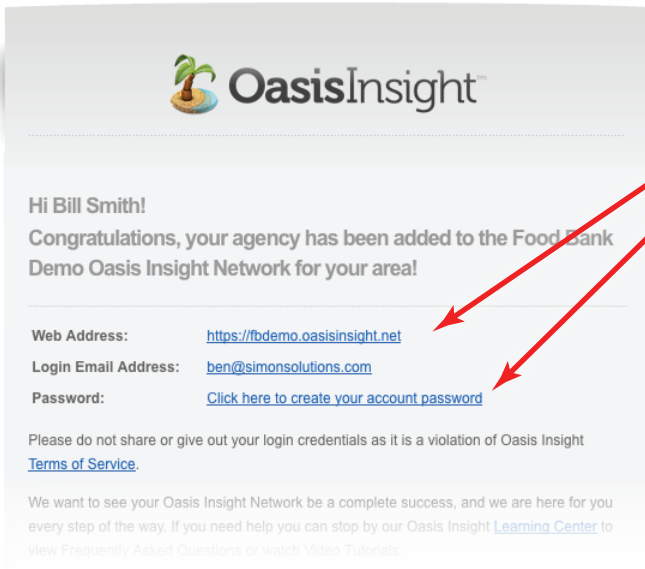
OasisInsight™

Hi Bill Smith!
Congratulations, your agency has been added to the Food Bank Demo Oasis Insight Network for your area!

| | |
|---|---|
| Web Address: | https://fbdemo.oasisinsight.net |
| Login Email Address: | ben@simonsolutions.com |
| Password: | Click here to create your account password |

Please do not share or give out your login credentials as it is a violation of Oasis Insight Terms of Service.

We want to see your Oasis Insight Network be a complete success, and we are here for you every step of the way. If you need help you can stop by our Oasis Insight Learning Center to view Frequently Asked Questions or watch Video Tutorials.